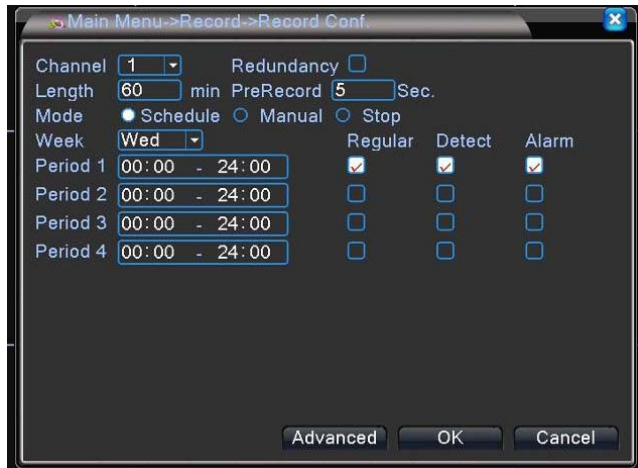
Main Menu->Record->Record Conf.

Channel 1 Redundancy
Length 60 min PreRecord 5 Sec.
Mode Schedule Manual Stop
Week Wed Regular Detect Alarm
Period 1 00:00 - 24:00
Period 2 00:00 - 24:00
Period 3 00:00 - 24:00
Period 4 00:00 - 24:00

Advanced OK Cancel